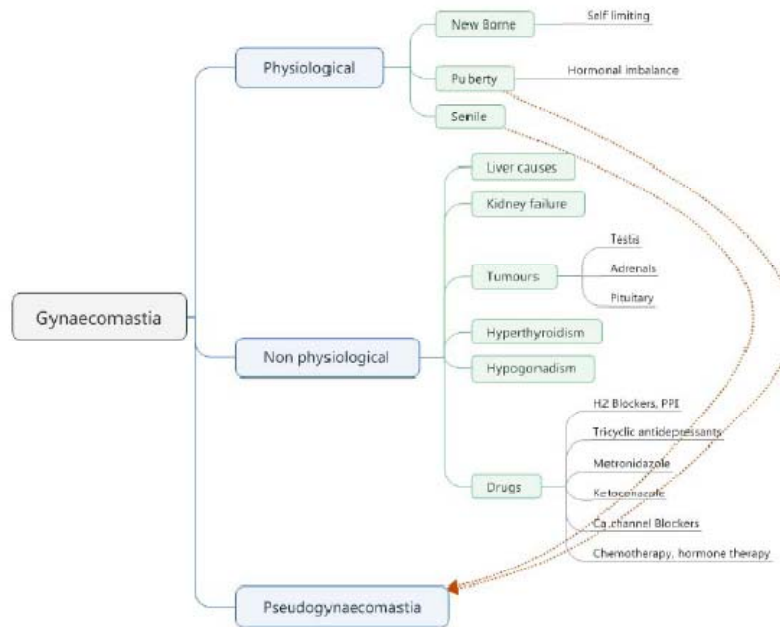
Gynaecomastia

Physiological

New Borne

Self limiting

Pu berty

Hormonal imbalance

Senile

Non physiological

Liver causes

Kidney failure

Tumours

Testis

Adrenals

Pituitary

Hyperthyroidism

Hypogonadism

Drugs

H2 Blockers, PPI

Tricyclic antidepressants

Metronidazole

Ketoconazole

Ca channel Blockers

Chemotherapy, hormone therapy

Pseudogynaecomastia